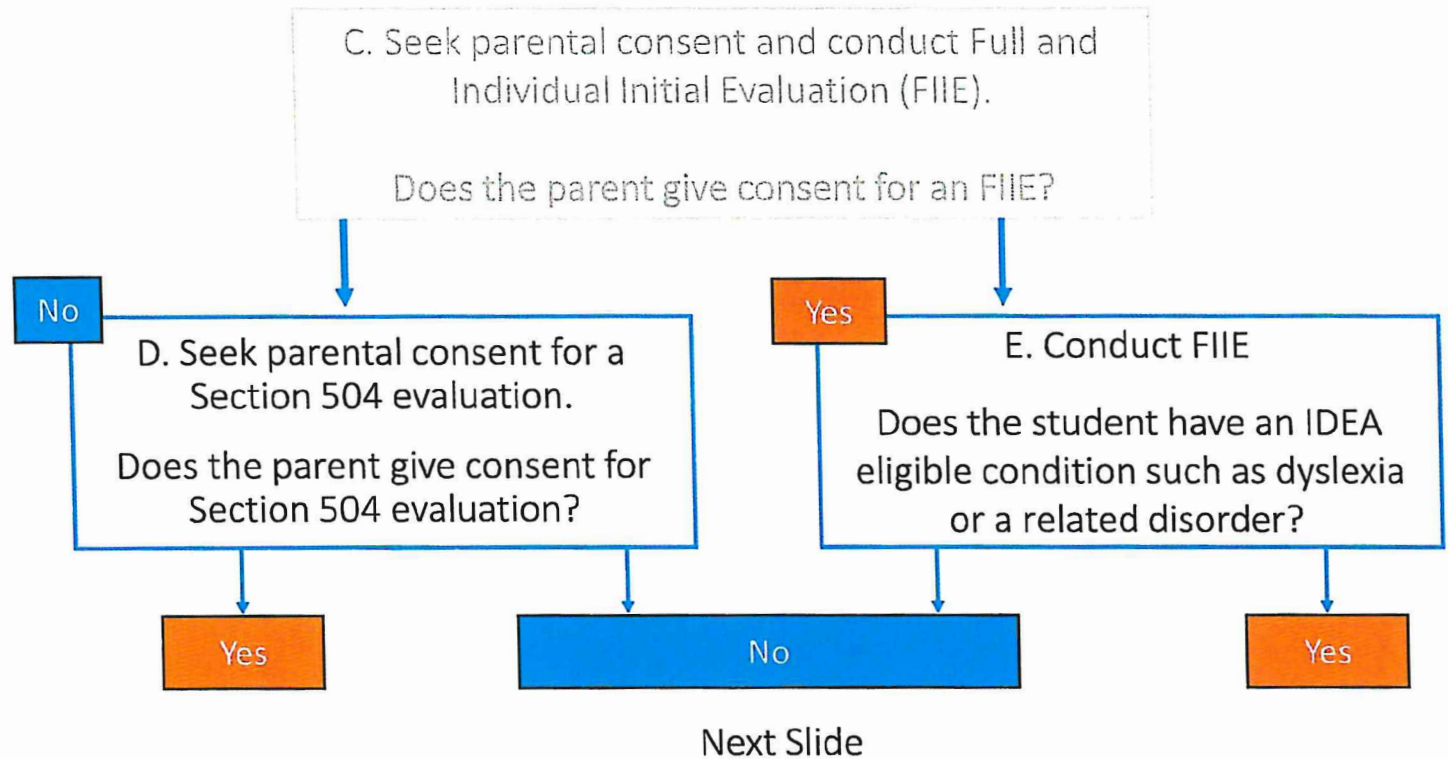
C. Seek parental consent and conduct Full and Individual Initial Evaluation (FIIE).

Does the parent give consent for an FIIE?

No

D. Seek parental consent for a Section 504 evaluation.

Does the parent give consent for Section 504 evaluation?

Yes

E. Conduct FIIE

Does the student have an IDEA eligible condition such as dyslexia or a related disorder?

Yes

No

Yes

Next Slide